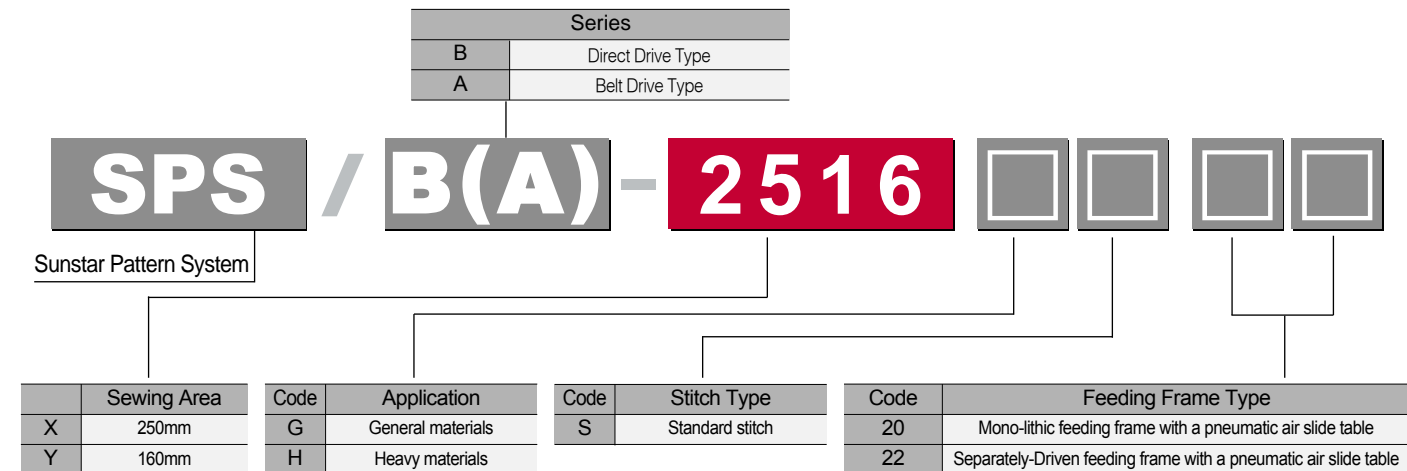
| Series | |
|---|---|
| B | Direct Drive Type |
| A | Belt Drive Type |

SPS / B(A) - 2516

Sunstar Pattern System

| | Sewing Area |
|---|---|
| X | 250mm |
| Y | 160mm |

| Code | Application |
|---|---|
| G | General materials |
| H | Heavy materials |

| Code | Stitch Type |
|---|---|
| S | Standard stitch |

| Code | Feeding Frame Type |
|---|---|
| 20 | Mono-lithic feeding frame with a pneumatic air slide table |
| 22 | Separately-Driven feeding frame with a pneumatic air slide table |